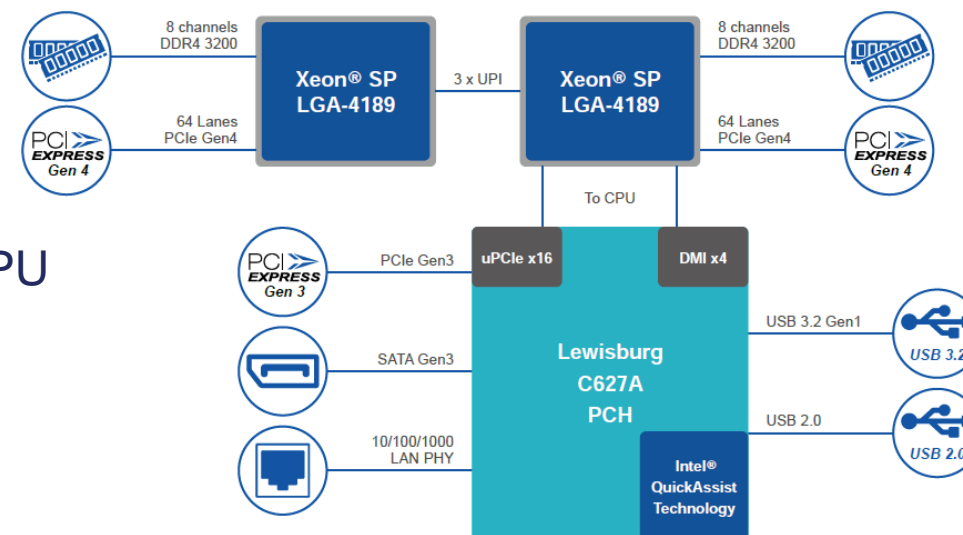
8 channels
DDR4 3200

64 Lanes
PCIe Gen4

PCI EXPRESS Gen 4

Xeon® SP
LGA-4189

3 x UPI

Xeon® SP
LGA-4189

8 channels
DDR4 3200

64 Lanes
PCIe Gen4

PCI EXPRESS Gen 4

To CPU

PU

PCI EXPRESS Gen 3

PCIe Gen3

uPCIe x16

DMI x4

Lewisburg
C627A
PCH

USB 3.2 Gen1

USB 3.2

SATA Gen3

USB 2.0

USB 2.0

10/100/1000
LAN PHY

Intel®
QuickAssist
Technology